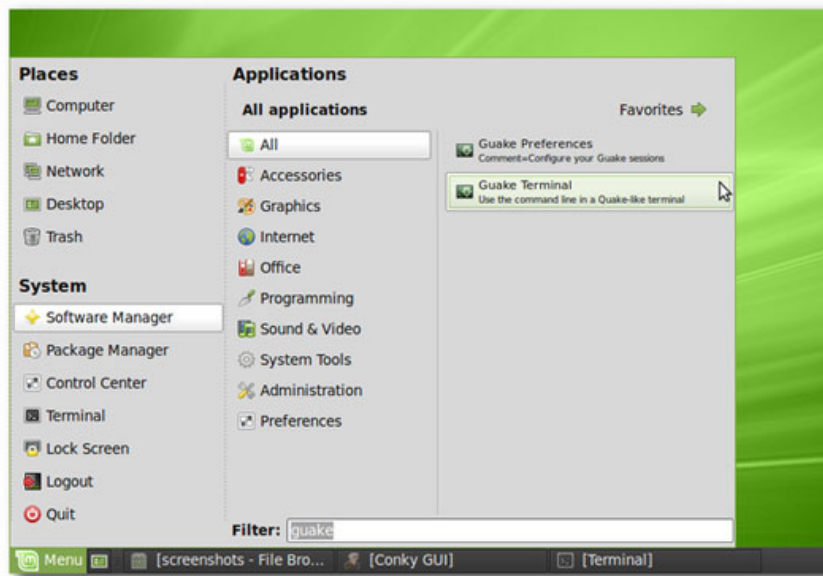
Places
Computer
Home Folder
Network
Desktop
Trash

System
Software Manager
Package Manager
Control Center
Terminal
Lock Screen
Logout
Quit

Applications
All applications
Favorites
All
Accessories
Graphics
Internet
Office
Programming
Sound & Video
System Tools
Administration
Preferences

Guake Preferences
Comment=Configure your Guake sessions
Guake Terminal
Use the command line in a Quake-like terminal

Filter: guake

Menu [screenshots - File Bro... [Conky GUI] [Terminal]